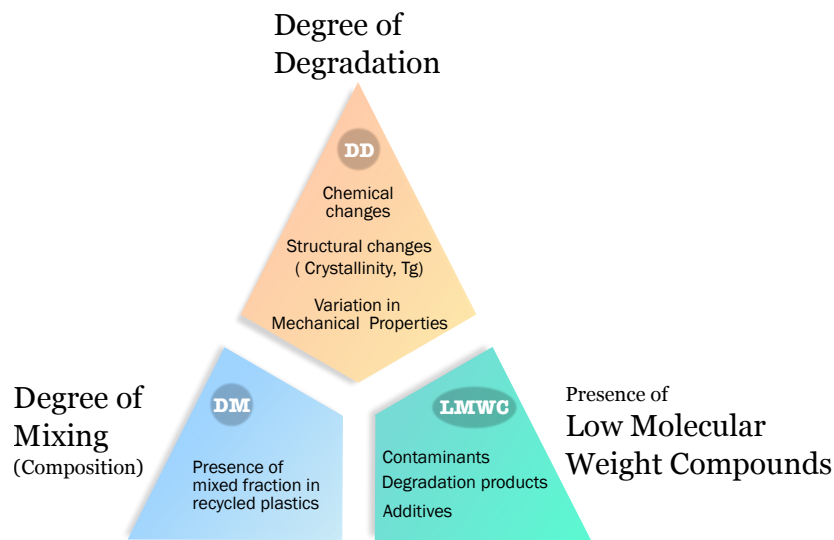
Degree of Degradation

DD

Chemical changes

Structural changes ( Crystallinity, Tg)

Variation in Mechanical Properties

Degree of Mixing (Composition)

DM

Presence of mixed fraction in recycled plastics

Presence of Low Molecular Weight Compounds

LMWC

Contaminants

Degradation products

Additives